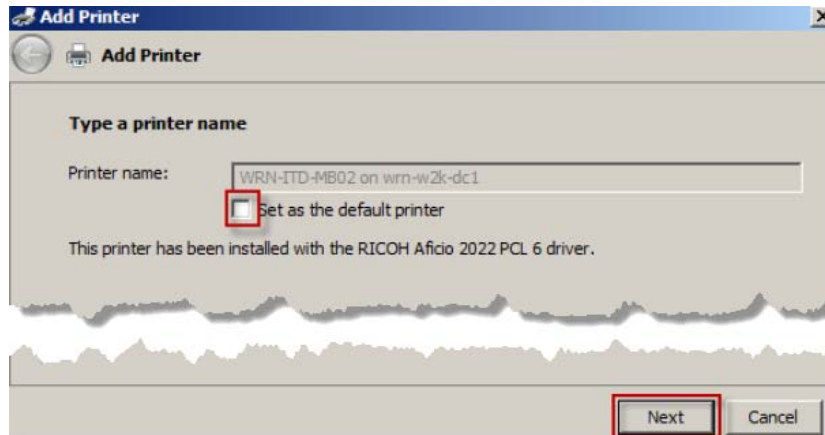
Add Printer

Add Printer

Type a printer name

Printer name: WRN-ITD-MB02 on wrn-w2k-dc1

Set as the default printer

This printer has been installed with the RICOH Aficio 2022 PCL 6 driver.

Next Cancel